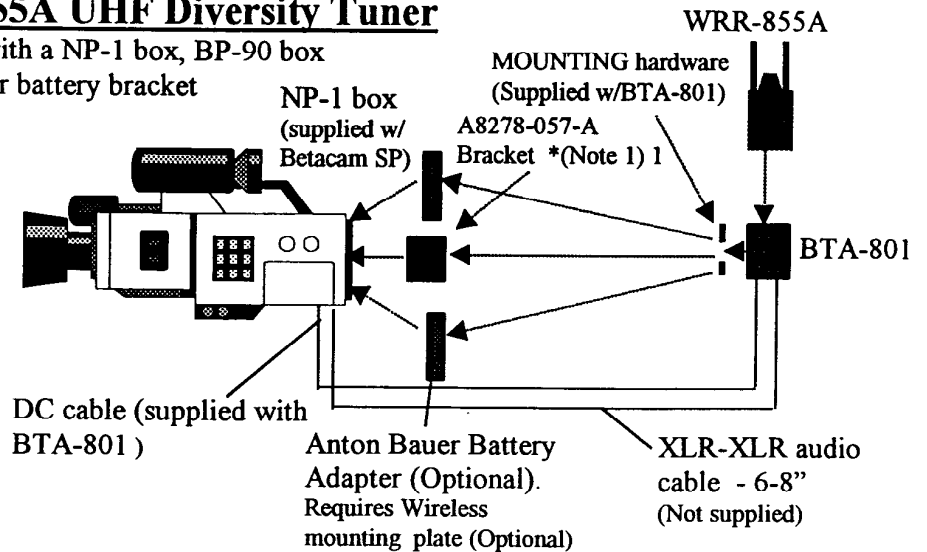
55A UHF Diversity Tuner
ith a NP-1 box, BP-90 box
r battery bracket

WRR-855A

MOUNTING hardware (Supplied w/BTA-801)

NP-1 box (supplied w/ Betacam SP)

A8278-057-A Bracket *(Note 1) 1

BTA-801

DC cable (supplied with BTA-801 )

Anton Bauer Battery Adapter (Optional). Requires Wireless mounting plate (Optional)

XLR-XLR audio cable - 6-8" (Not supplied)